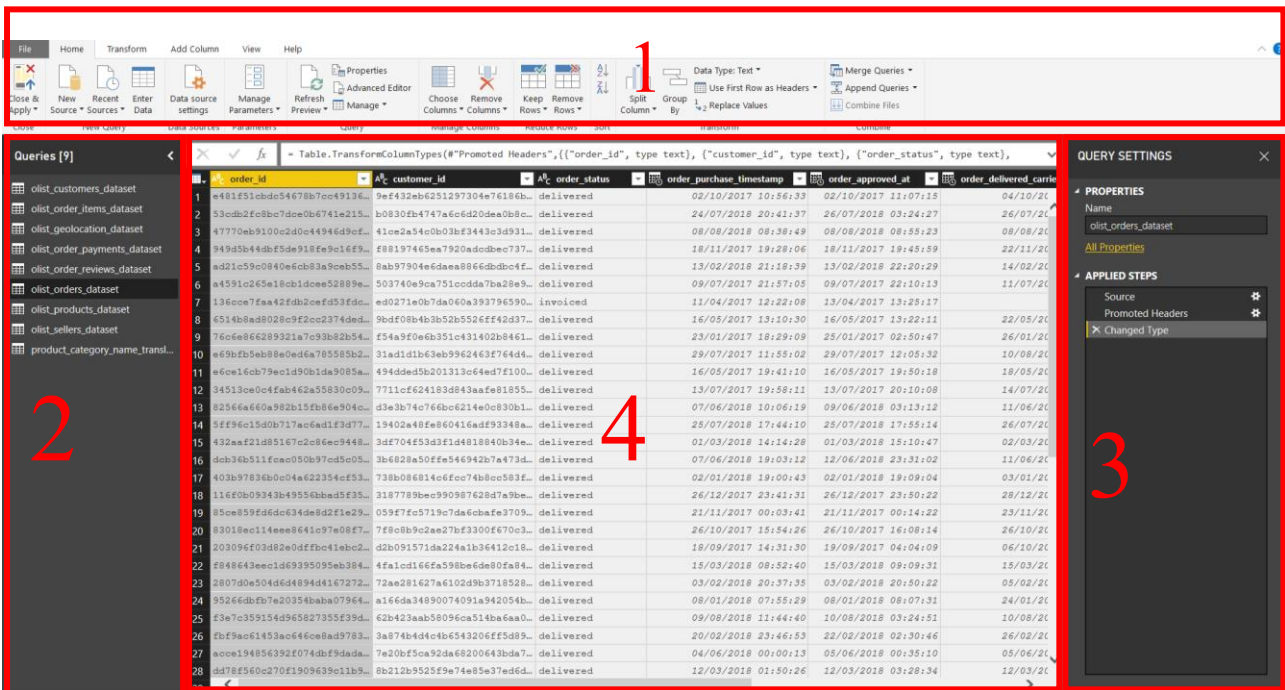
File Home Transform Add Column View Help

Close & Apply ▾ | New Source ▾ | Recent Sources ▾ | Enter Data | Data source settings | Manage Parameters ▾ | Refresh Preview ▾ | Properties | Advanced Editor | Manage ▾ | Choose Columns ▾ | Remove Columns ▾ | Keep Rows ▾ | Remove Rows ▾ | Split Column ▾ | Group By | Data Type: Text ▾ | Use First Row as Headers ▾ | Replace Values | Merge Queries ▾ | Append Queries ▾ | Combine Files

Close | New Query | Data Sources | Parameters | Query | Manage Columns | Reduce Rows | Sort | Transform | Combine

1

Queries [9]

olist_customers_dataset
olist_order_items_dataset
olist_geolocation_dataset
olist_order_payments_dataset
olist_order_reviews_dataset
olist_orders_dataset
olist_products_dataset
olist_sellers_dataset
product_category_name_transl...

2

= Table.TransformColumnTypes(#"Promoted Headers",{{"order_id", type text}, {"customer_id", type text}, {"order_status", type text},

| | order_id | customer_id | order_status | order_purchase_timestamp | order_approved_at | order_delivered_carrie |
|---|---|---|---|---|---|---|
| 1 | e481f51cbdc54678b7cc49136... | 9ef432eb6251297304e76186b... | delivered | 02/10/2017 10:56:33 | 02/10/2017 11:07:15 | 04/10/20 |
| 2 | 53cdb2fc8bc7dce0b6741e215... | b0830fb4747a6c6d20dea0b8c... | delivered | 24/07/2018 20:41:37 | 26/07/2018 03:24:27 | 26/07/20 |
| 3 | 47770eb9100c2d0c44946d9cf... | 41ce2a54c0b03bf3443c3d931... | delivered | 08/08/2018 08:38:49 | 08/08/2018 08:55:23 | 08/08/20 |
| 4 | 949d5b44dbf5de918fe9c16f9... | f88197465ea7920adcdbec737... | delivered | 18/11/2017 19:28:06 | 18/11/2017 19:45:59 | 22/11/20 |
| 5 | ad21c59c0840e6cb83a9ceb55... | 8ab97904e6daea8866dbdbc4f... | delivered | 13/02/2018 21:18:39 | 13/02/2018 22:20:29 | 14/02/20 |
| 6 | a4591c265e18cb1dcee52889e... | 503740e9ca751ccdda7ba28e9... | delivered | 09/07/2017 21:57:05 | 09/07/2017 22:10:13 | 11/07/20 |
| 7 | 136cce7faa42fdb2cefd53fdc... | ed0271e0b7da060a393796590... | invoiced | 11/04/2017 12:22:08 | 13/04/2017 13:25:17 | |
| 8 | 6514b8ad8028c9f2cc2374ded... | 9bdf08b4b3b52b5526ff42d37... | delivered | 16/05/2017 13:10:30 | 16/05/2017 13:22:11 | 22/05/20 |
| 9 | 76c6e866289321a7c93b82b54... | f54a9f0e6b351c431402b8461... | delivered | 23/01/2017 18:29:09 | 25/01/2017 02:50:47 | 26/01/20 |
| 10 | e69bfb5eb88e0ed6a785585b2... | 31ad1d1b63eb9962463f764d4... | delivered | 29/07/2017 11:55:02 | 29/07/2017 12:05:32 | 10/08/20 |
| 11 | e6ce16cb79ec1d90b1da9085a... | 494dded5b201313c64ed7f100... | delivered | 16/05/2017 19:41:10 | 16/05/2017 19:50:18 | 18/05/20 |
| 12 | 34513ce0c4fab462a55830c09... | 7711cf624183d843aafe81855... | delivered | 13/07/2017 19:58:11 | 13/07/2017 20:10:08 | 14/07/20 |
| 13 | 82566a660a982b15fb86e904c... | d3e3b74c766bc6214e0c830b1... | delivered | 07/06/2018 10:06:19 | 09/06/2018 03:13:12 | 11/06/20 |
| 14 | 5ff96c15d0b717ac6ad1f3d77... | 19402a48fe860416adf93348a... | delivered | 25/07/2018 17:44:10 | 25/07/2018 17:55:14 | 26/07/20 |
| 15 | 432aaf21d85167c2c86ec9448... | 3df704f53d3f1d4818840b34e... | delivered | 01/03/2018 14:14:28 | 01/03/2018 15:10:47 | 02/03/20 |
| 16 | dcb36b511fcac050b97cd5c05... | 3b6828a50ffe546942b7a473d... | delivered | 07/06/2018 19:03:12 | 12/06/2018 23:31:02 | 11/06/20 |
| 17 | 403b97836b0c04a622354cf53... | 738b086814c6fcc74b8cc583f... | delivered | 02/01/2018 19:00:43 | 02/01/2018 19:09:04 | 03/01/20 |
| 18 | 116f0b09343b49556bbad5f35... | 3187789bec990987628d7a9be... | delivered | 26/12/2017 23:41:31 | 26/12/2017 23:50:22 | 28/12/20 |
| 19 | 85ce859fd6dc634de8d2f1e29... | 059f7fc5719c7da6cbafe3709... | delivered | 21/11/2017 00:03:41 | 21/11/2017 00:14:22 | 23/11/20 |
| 20 | 83018ec114eee8641c97e08f7... | 7f8c8b9c2ae27bf3300f670c3... | delivered | 26/10/2017 15:54:26 | 26/10/2017 16:08:14 | 26/10/20 |
| 21 | 203096f03d82e0dffbc41ebc2... | d2b091571da224a1b36412c18... | delivered | 18/09/2017 14:31:30 | 19/09/2017 04:04:09 | 06/10/20 |
| 22 | f848643eec1d69395095eb384... | 4fa1cd166fa598be6de80fa84... | delivered | 15/03/2018 08:52:40 | 15/03/2018 09:09:31 | 15/03/20 |
| 23 | 2807d0e504d6d4894d41672727... | 72ae281627a6102d9b3718528... | delivered | 03/02/2018 20:37:35 | 03/02/2018 20:50:22 | 05/02/20 |
| 24 | 95266dbfb7e20354baba07964... | a166da34890074091a942054b... | delivered | 08/01/2018 07:55:29 | 08/01/2018 08:07:31 | 24/01/20 |
| 25 | f3e7c359154d965827355f39d... | 62b423aab58096ca514ba6aa0... | delivered | 09/08/2018 11:44:40 | 10/08/2018 03:24:51 | 10/08/20 |
| 26 | fbf9ac61453ac646ce8ad9783... | 3a874b4d4c4b6543206ff5d89... | delivered | 20/02/2018 23:46:53 | 22/02/2018 02:30:46 | 26/02/20 |
| 27 | acce194856392f074dbf9dada... | 7e20bf5ca92da68200643bda7... | delivered | 04/06/2018 00:00:13 | 05/06/2018 00:35:10 | 05/06/20 |
| 28 | dd78f560c270f1909639c11b9... | 8b212b9525f9e74e85e37ed6d... | delivered | 12/03/2018 01:50:26 | 12/03/2018 03:28:34 | 12/03/20 |

4

QUERY SETTINGS

PROPERTIES
Name
olist_orders_dataset
All Properties

APPLIED STEPS
Source
Promoted Headers
Changed Type

3